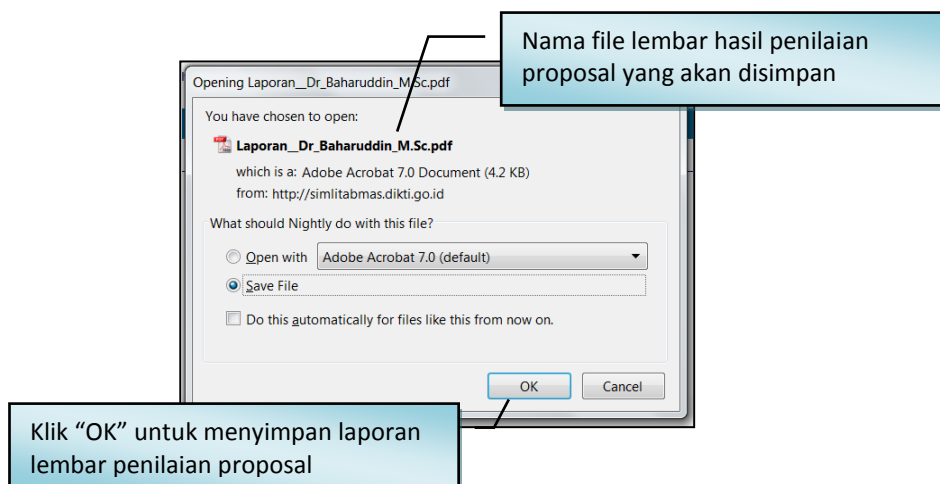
Nama file lembar hasil penilaian proposal yang akan disimpan

Opening Laporan__Dr_Baharuddin_M.Sc.pdf

You have chosen to open:

Laporan__Dr_Baharuddin_M.Sc.pdf

which is a: Adobe Acrobat 7.0 Document (4.2 KB)

from: http://simlitabmas.dikti.go.id

What should Nightly do with this file?

Open with Adobe Acrobat 7.0 (default)

Save File

Do this automatically for files like this from now on.

OK Cancel

Klik "OK" untuk menyimpan laporan lembar penilaian proposal